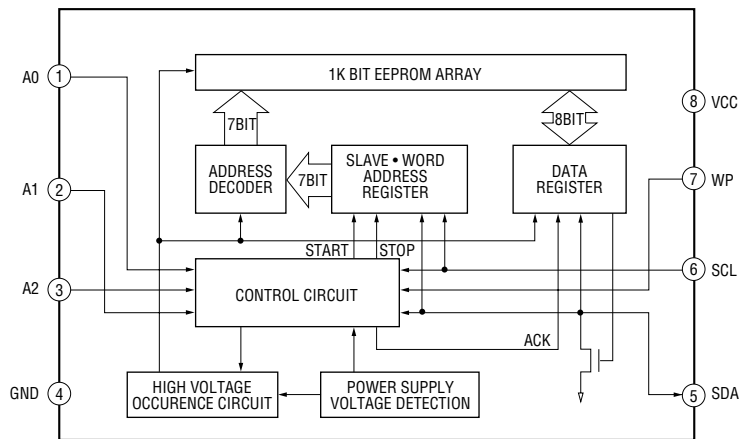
A0 1

A1 2

A2 3

GND 4

1K BIT EEPROM ARRAY

7BIT

8BIT

ADDRESS DECODER

7BIT

SLAVE • WORD ADDRESS REGISTER

DATA REGISTER

START

STOP

CONTROL CIRCUIT

ACK

HIGH VOLTAGE OCCURENCE CIRCUIT

POWER SUPPLY VOLTAGE DETECTION

8 VCC

7 WP

6 SCL

5 SDA